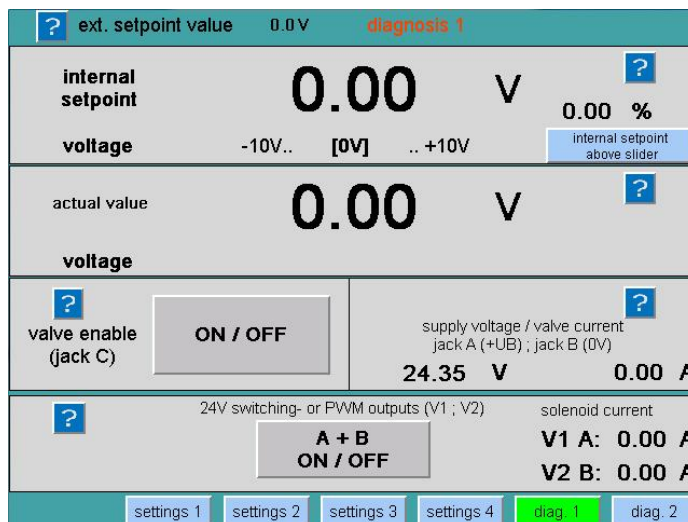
? ext. setpoint value 0.0 V diagnosis 1

internal setpoint

0.00 V

?

0.00 %

voltage -10V.. [0V] .. +10V

internal setpoint above slider

actual value

0.00 V

?

voltage

?

valve enable (jack C)

ON / OFF

?

supply voltage / valve current jack A (+UB) ; jack B (0V)

24.35 V 0.00 A

?

24V switching- or PWM outputs (V1 ; V2)

A + B ON / OFF

solenoid current

V1 A: 0.00 A

V2 B: 0.00 A

settings 1 settings 2 settings 3 settings 4 diag. 1 diag. 2